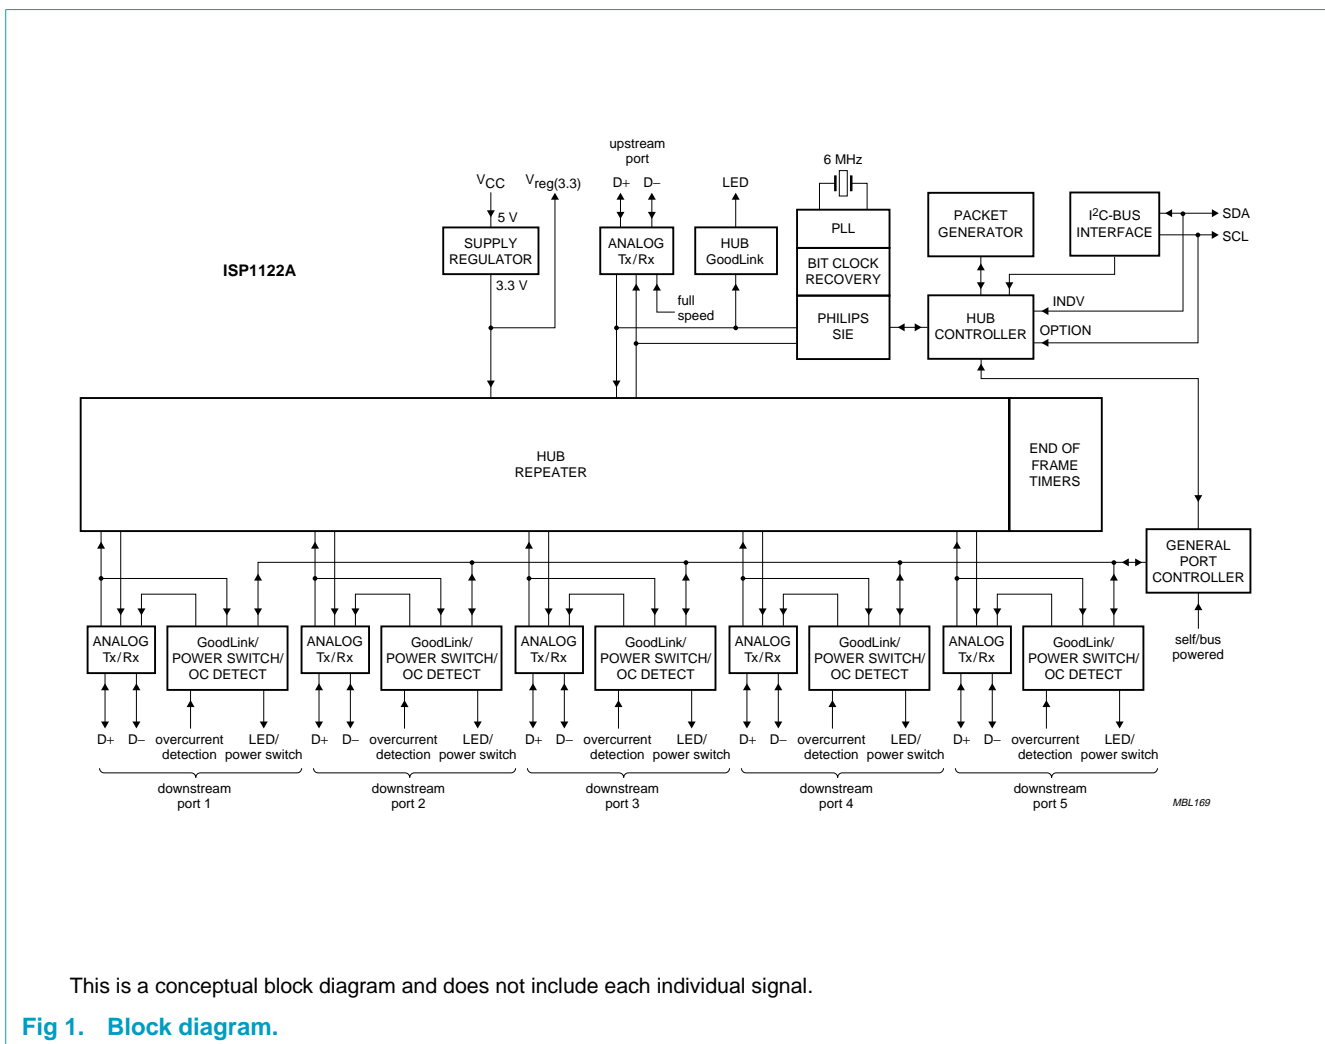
ISP1122A

$V_{CC}$

$V_{reg(3.3)}$

5 V

SUPPLY REGULATOR

3.3 V

upstream port

D+ D−

ANALOG Tx/Rx

full speed

LED

HUB GoodLink

6 MHz

PLL

BIT CLOCK RECOVERY

PHILIPS SIE

PACKET GENERATOR

I$^2$C-BUS INTERFACE

SDA

SCL

INDV

OPTION

HUB CONTROLLER

HUB REPEATER

END OF FRAME TIMERS

GENERAL PORT CONTROLLER

self/bus powered

ANALOG Tx/Rx

GoodLink/ POWER SWITCH/ OC DETECT

D+ D− overcurrent detection LED/ power switch

downstream port 1

ANALOG Tx/Rx

GoodLink/ POWER SWITCH/ OC DETECT

D+ D− overcurrent detection LED/ power switch

downstream port 2

ANALOG Tx/Rx

GoodLink/ POWER SWITCH/ OC DETECT

D+ D− overcurrent detection LED/ power switch

downstream port 3

ANALOG Tx/Rx

GoodLink/ POWER SWITCH/ OC DETECT

D+ D− overcurrent detection LED/ power switch

downstream port 4

ANALOG Tx/Rx

GoodLink/ POWER SWITCH/ OC DETECT

D+ D− overcurrent detection LED/ power switch

downstream port 5

MBL169

This is a conceptual block diagram and does not include each individual signal.

Fig 1. Block diagram.